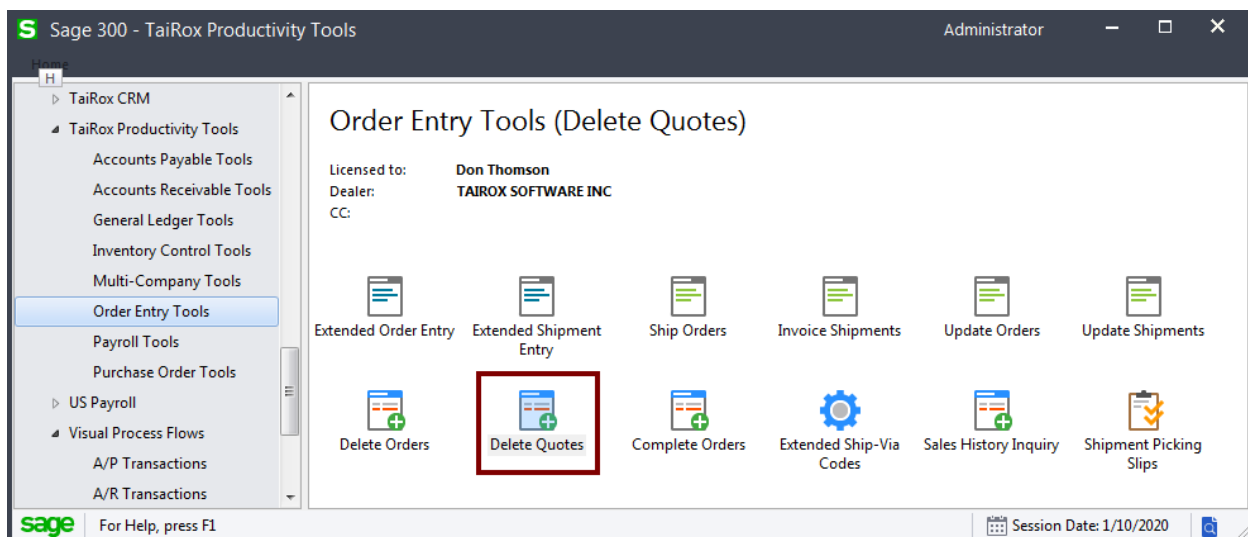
S Sage 300 - TaiRox Productivity Tools

Administrator

Home

H

TaiRox CRM
TaiRox Productivity Tools
Accounts Payable Tools
Accounts Receivable Tools
General Ledger Tools
Inventory Control Tools
Multi-Company Tools
Order Entry Tools
Payroll Tools
Purchase Order Tools
US Payroll
Visual Process Flows
A/P Transactions
A/R Transactions

Order Entry Tools (Delete Quotes)

Licensed to: Don Thomson
Dealer: TAIROX SOFTWARE INC
CC:

Extended Order Entry
Extended Shipment Entry
Ship Orders
Invoice Shipments
Update Orders
Update Shipments
Delete Orders
Delete Quotes
Complete Orders
Extended Ship-Via Codes
Sales History Inquiry
Shipment Picking Slips

sage For Help, press F1

Session Date: 1/10/2020